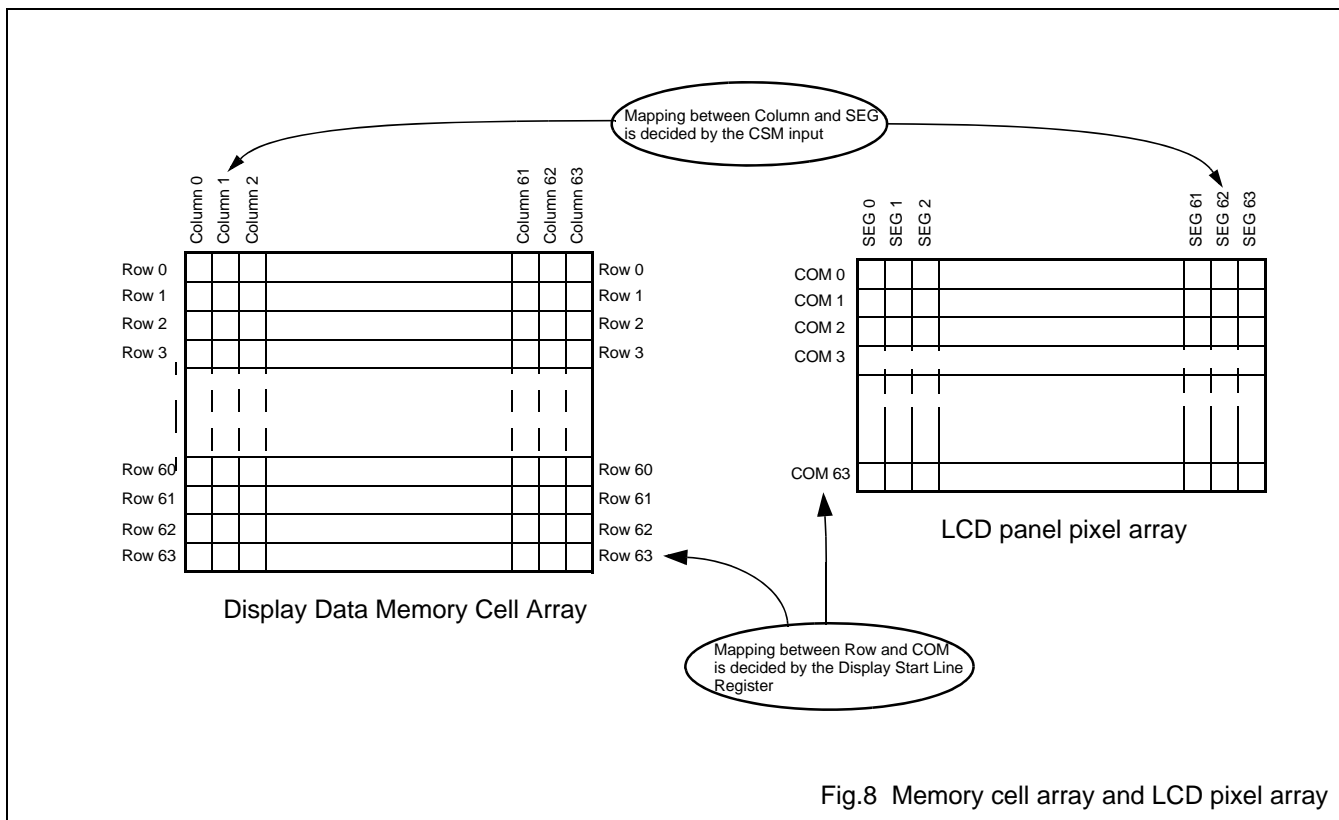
Mapping between Column and SEG is decided by the CSM input

Column 0
Column 1
Column 2
Column 61
Column 62
Column 63

Row 0
Row 1
Row 2
Row 3
Row 60
Row 61
Row 62
Row 63

Row 0
Row 1
Row 2
Row 3
Row 60
Row 61
Row 62
Row 63

Display Data Memory Cell Array

SEG 0
SEG 1
SEG 2
SEG 61
SEG 62
SEG 63

COM 0
COM 1
COM 2
COM 3
COM 63

LCD panel pixel array

Mapping between Row and COM is decided by the Display Start Line Register

Fig.8 Memory cell array and LCD pixel array